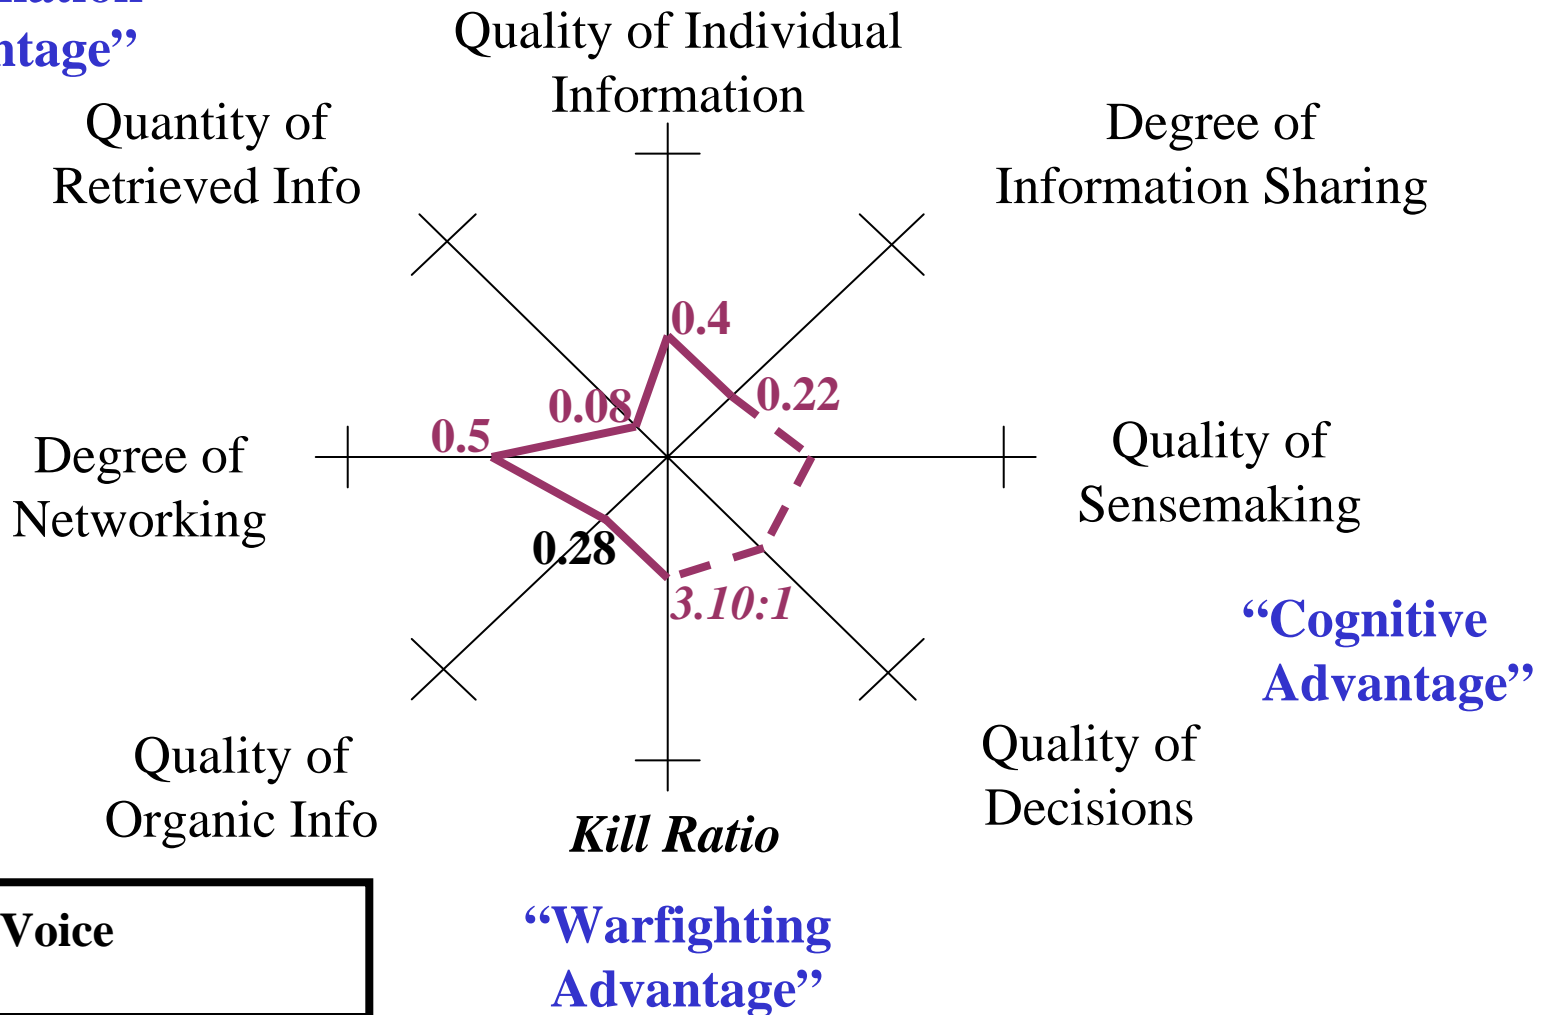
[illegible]ntage"

Quality of Individual Information

Quantity of Retrieved Info

Degree of Information Sharing

0.4

0.08

0.22

0.5

Degree of Networking

Quality of Sensemaking

0.28

3.10:1

"Cognitive Advantage"

Quality of Organic Info

Kill Ratio

Quality of Decisions

Voice

"Warfighting Advantage"